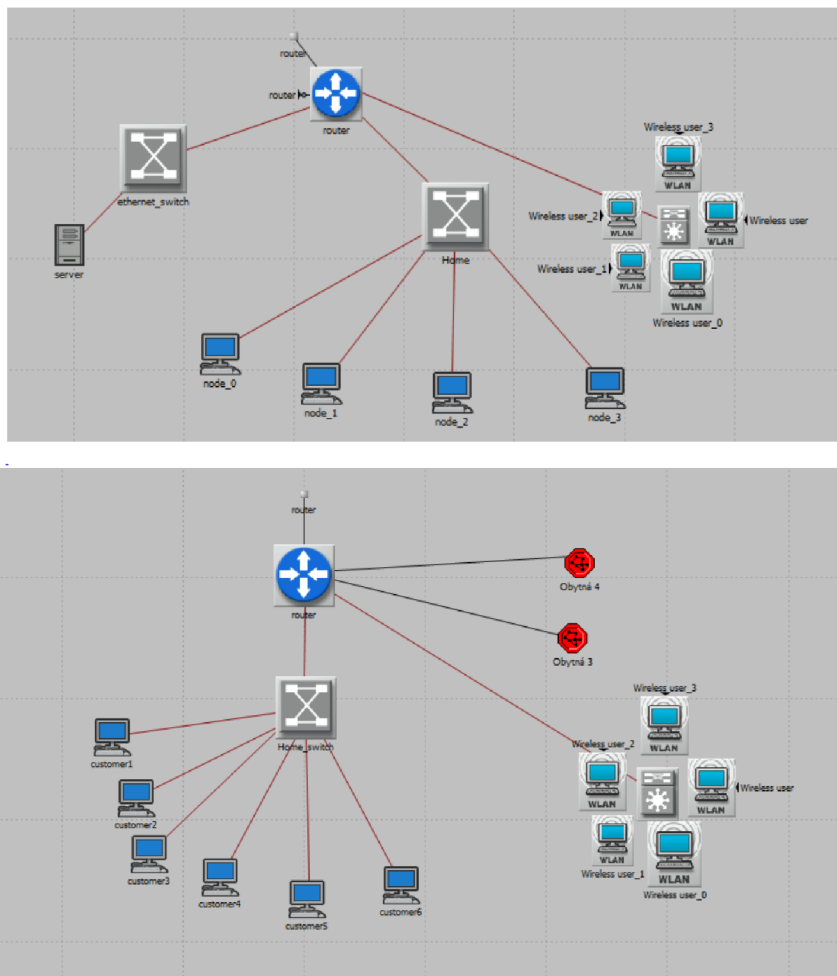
router
router
router
ethernet_switch
server
Home
Wireless user_3
WLAN
Wireless user_2
WLAN
WLAN
Wireless user
Wireless user_1
WLAN
WLAN
Wireless user_0
node_0
node_1
node_2
node_3

router
router
Obytná 4
Obytná 3
Home_switch
customer1
customer2
customer3
customer4
customer5
customer6
Wireless user_3
WLAN
Wireless user_2
WLAN
WLAN
Wireless user
WLAN
Wireless user_1
WLAN
Wireless user_0